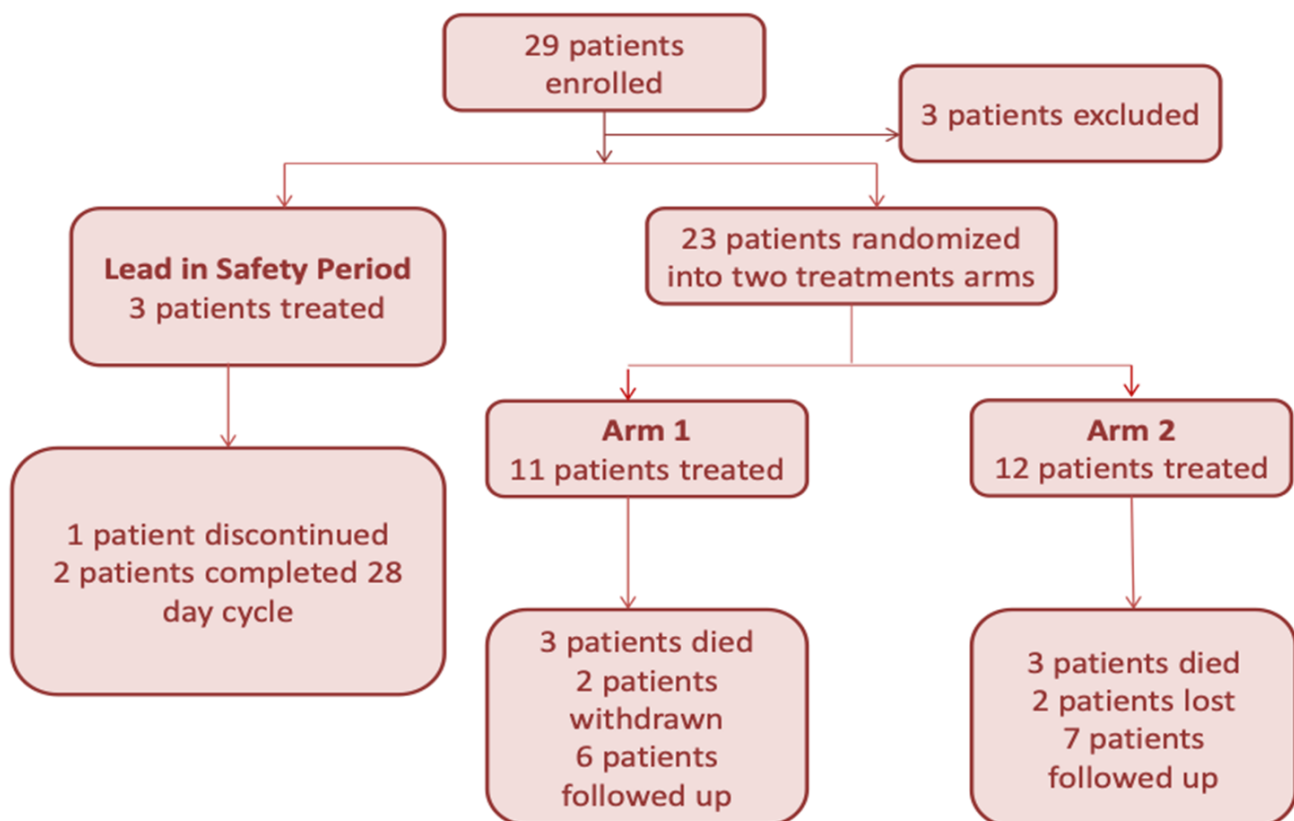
29 patients enrolled

3 patients excluded

Lead in Safety Period
3 patients treated

23 patients randomized into two treatments arms

Arm 1
11 patients treated

Arm 2
12 patients treated

1 patient discontinued
2 patients completed 28 day cycle

3 patients died
2 patients withdrawn
6 patients followed up

3 patients died
2 patients lost
7 patients followed up